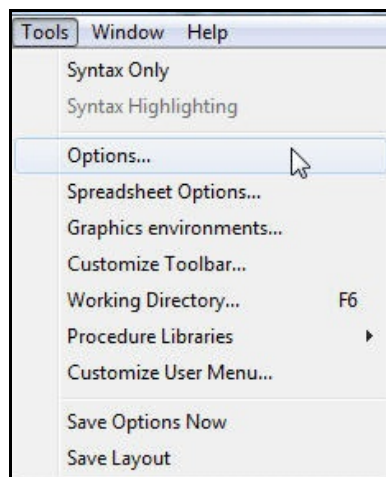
Tools Window Help

Syntax Only
Syntax Highlighting

Options...
Spreadsheet Options...
Graphics environments...
Customize Toolbar...
Working Directory... F6
Procedure Libraries
Customize User Menu...

Save Options Now
Save Layout